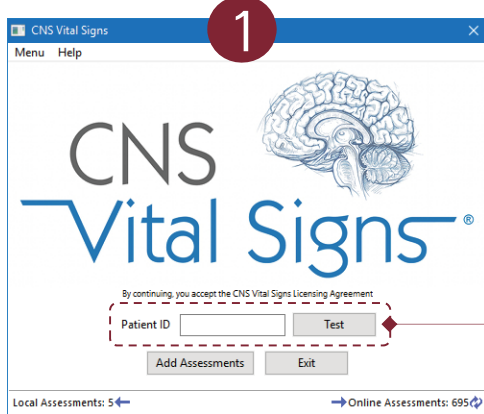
CNS Vital Signs

1

Menu Help

CNS

Vital Signs®

By continuing, you accept the CNS Vital Signs Licensing Agreement

Patient ID

Test

Add Assessments

Exit

Local Assessments: 5

Online Assessments: 695